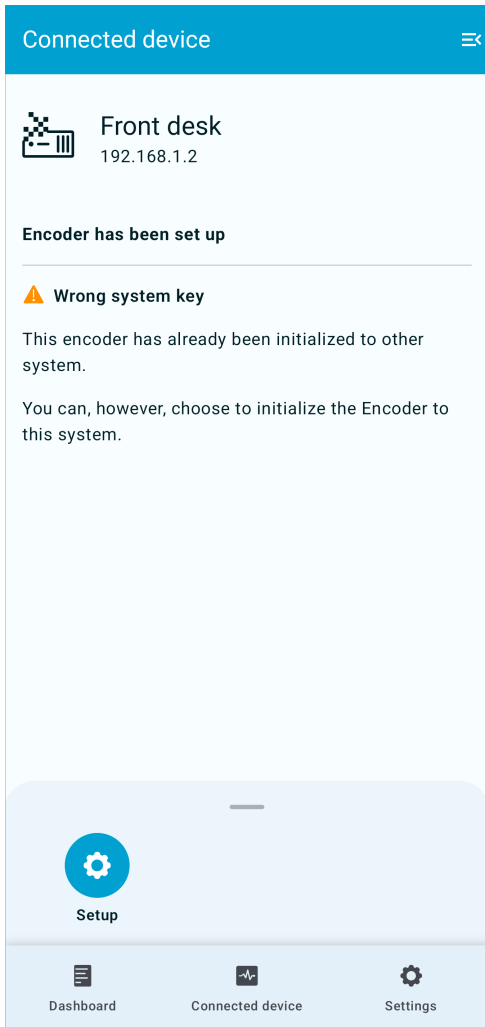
Connected device

Front desk
192.168.1.2

Encoder has been set up

Wrong system key

This encoder has already been initialized to other system.

You can, however, choose to initialize the Encoder to this system.

Setup

Dashboard
Connected device
Settings